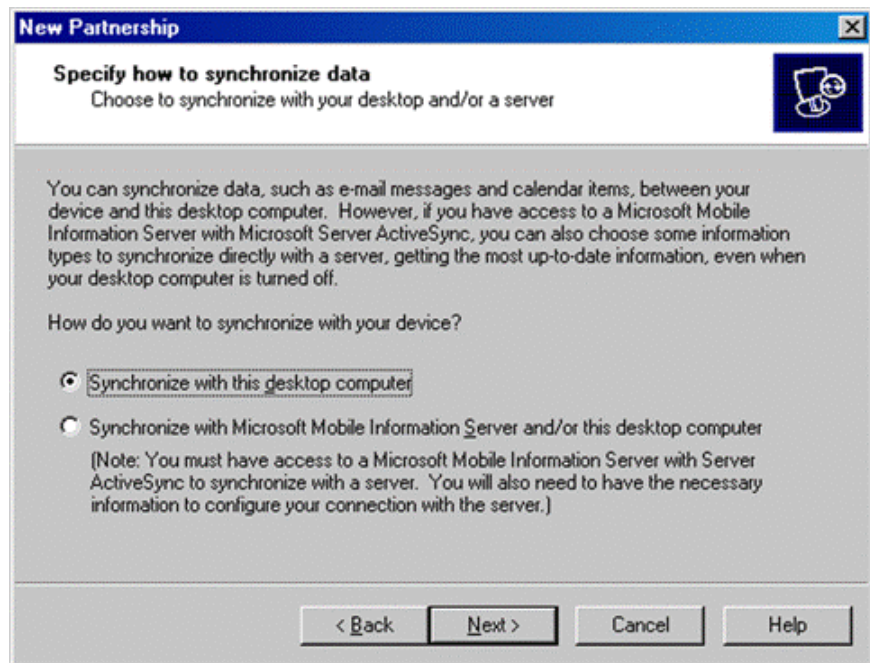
New Partnership

Specify how to synchronize data
Choose to synchronize with your desktop and/or a server

You can synchronize data, such as e-mail messages and calendar items, between your device and this desktop computer. However, if you have access to a Microsoft Mobile Information Server with Microsoft Server ActiveSync, you can also choose some information types to synchronize directly with a server, getting the most up-to-date information, even when your desktop computer is turned off.

How do you want to synchronize with your device?

Synchronize with this desktop computer

Synchronize with Microsoft Mobile Information Server and/or this desktop computer

(Note: You must have access to a Microsoft Mobile Information Server with Server ActiveSync to synchronize with a server. You will also need to have the necessary information to configure your connection with the server.)

< Back | Next > | Cancel | Help